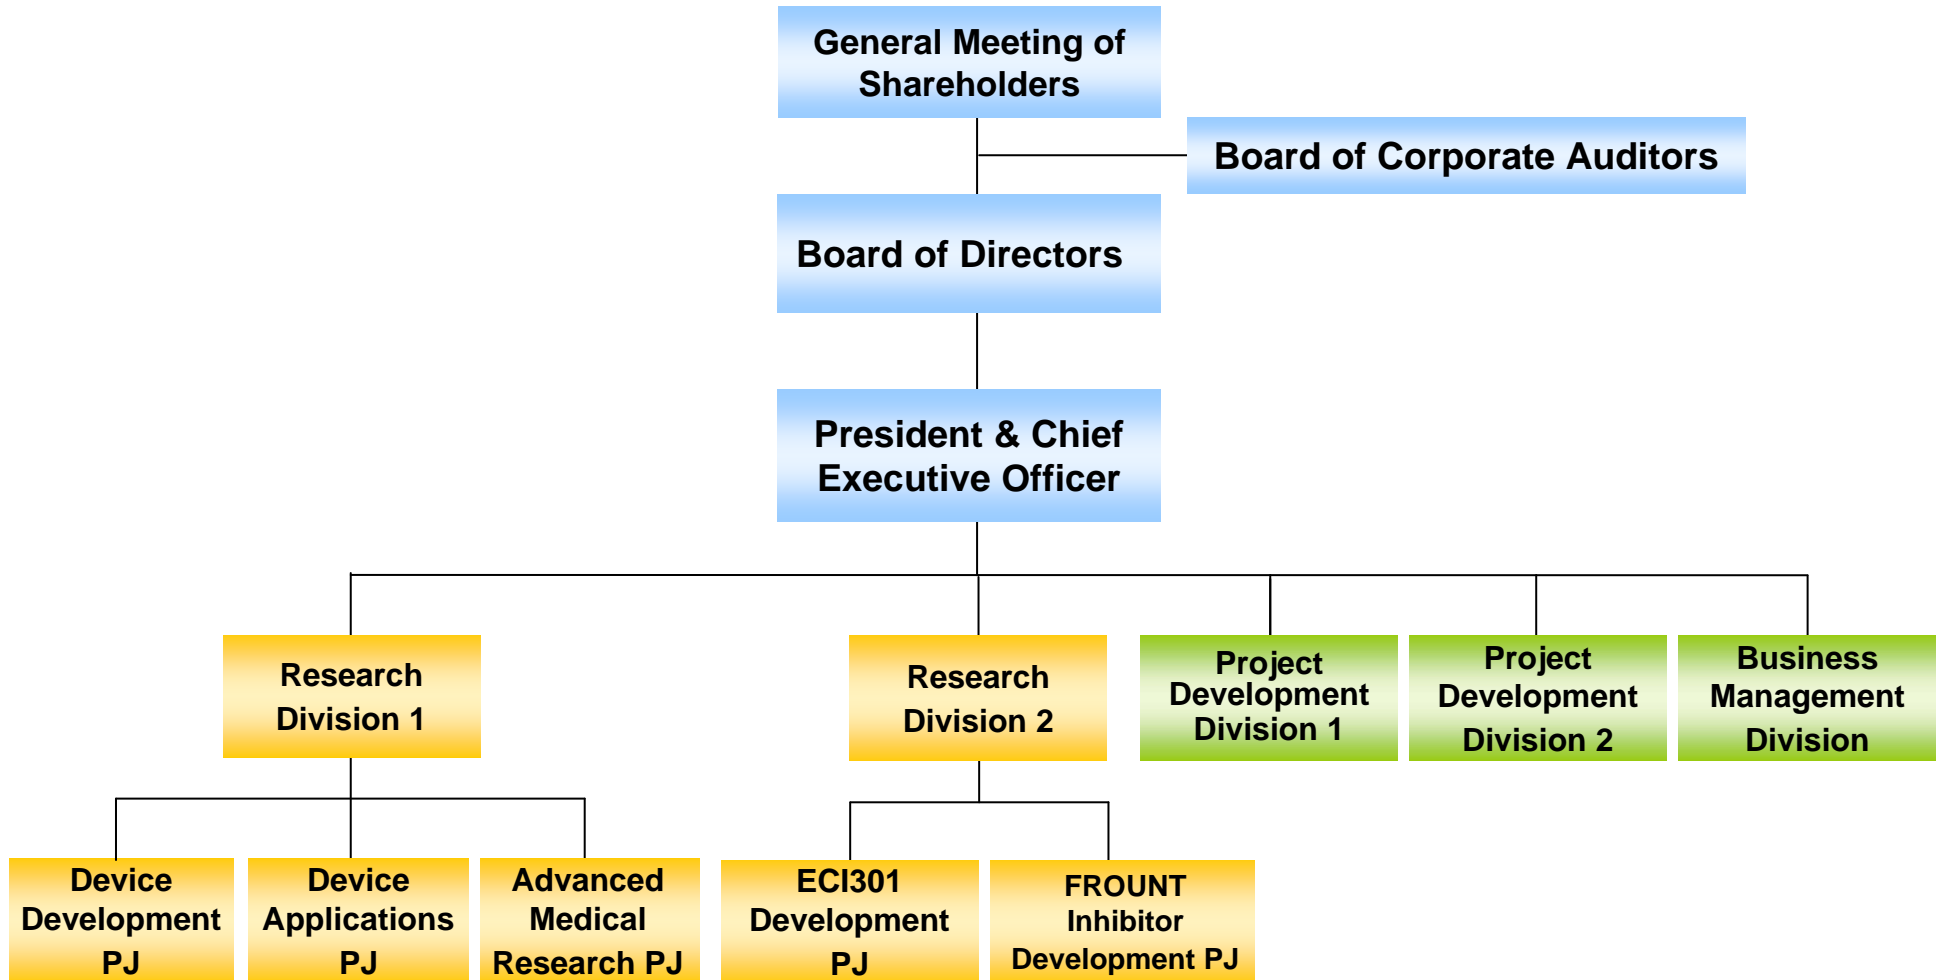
General Meeting of Shareholders

Board of Corporate Auditors

Board of Directors

President & Chief Executive Officer

Research Division 1

Research Division 2

Project Development Division 1

Project Development Division 2

Business Management Division

Device Development PJ

Device Applications PJ

Advanced Medical Research PJ

ECI301 Development PJ

FROUNT Inhibitor Development PJ